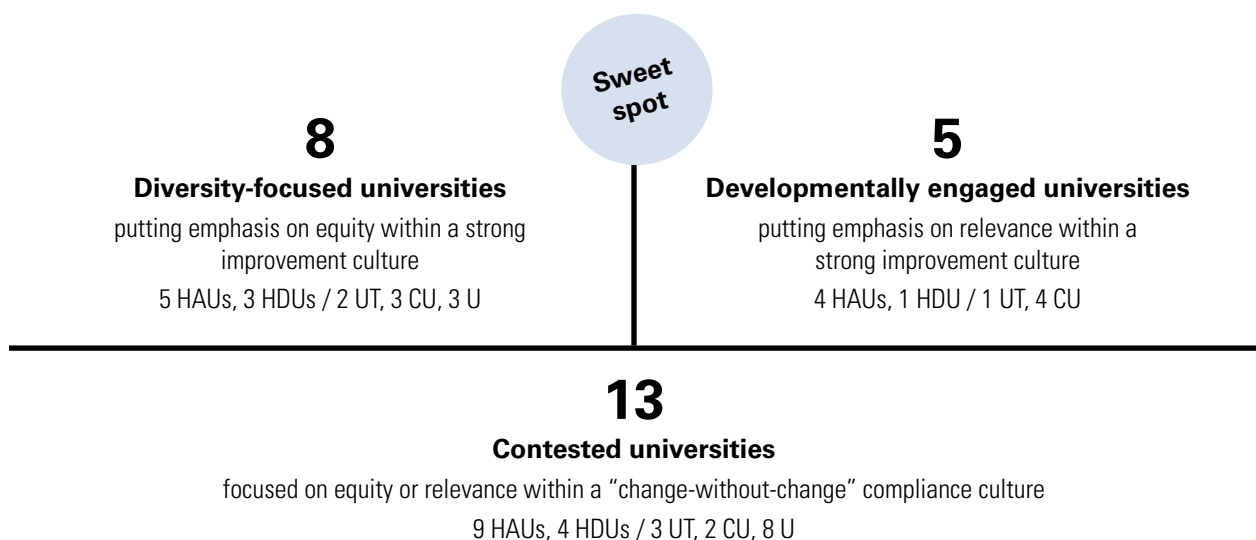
Sweet spot

8

Diversity-focused universities

putting emphasis on equity within a strong improvement culture

5 HAUs, 3 HDUs / 2 UT, 3 CU, 3 U

5

Developmentally engaged universities

putting emphasis on relevance within a strong improvement culture

4 HAUs, 1 HDU / 1 UT, 4 CU

13

Contested universities

focused on equity or relevance within a "change-without-change" compliance culture

9 HAUs, 4 HDUs / 3 UT, 2 CU, 8 U